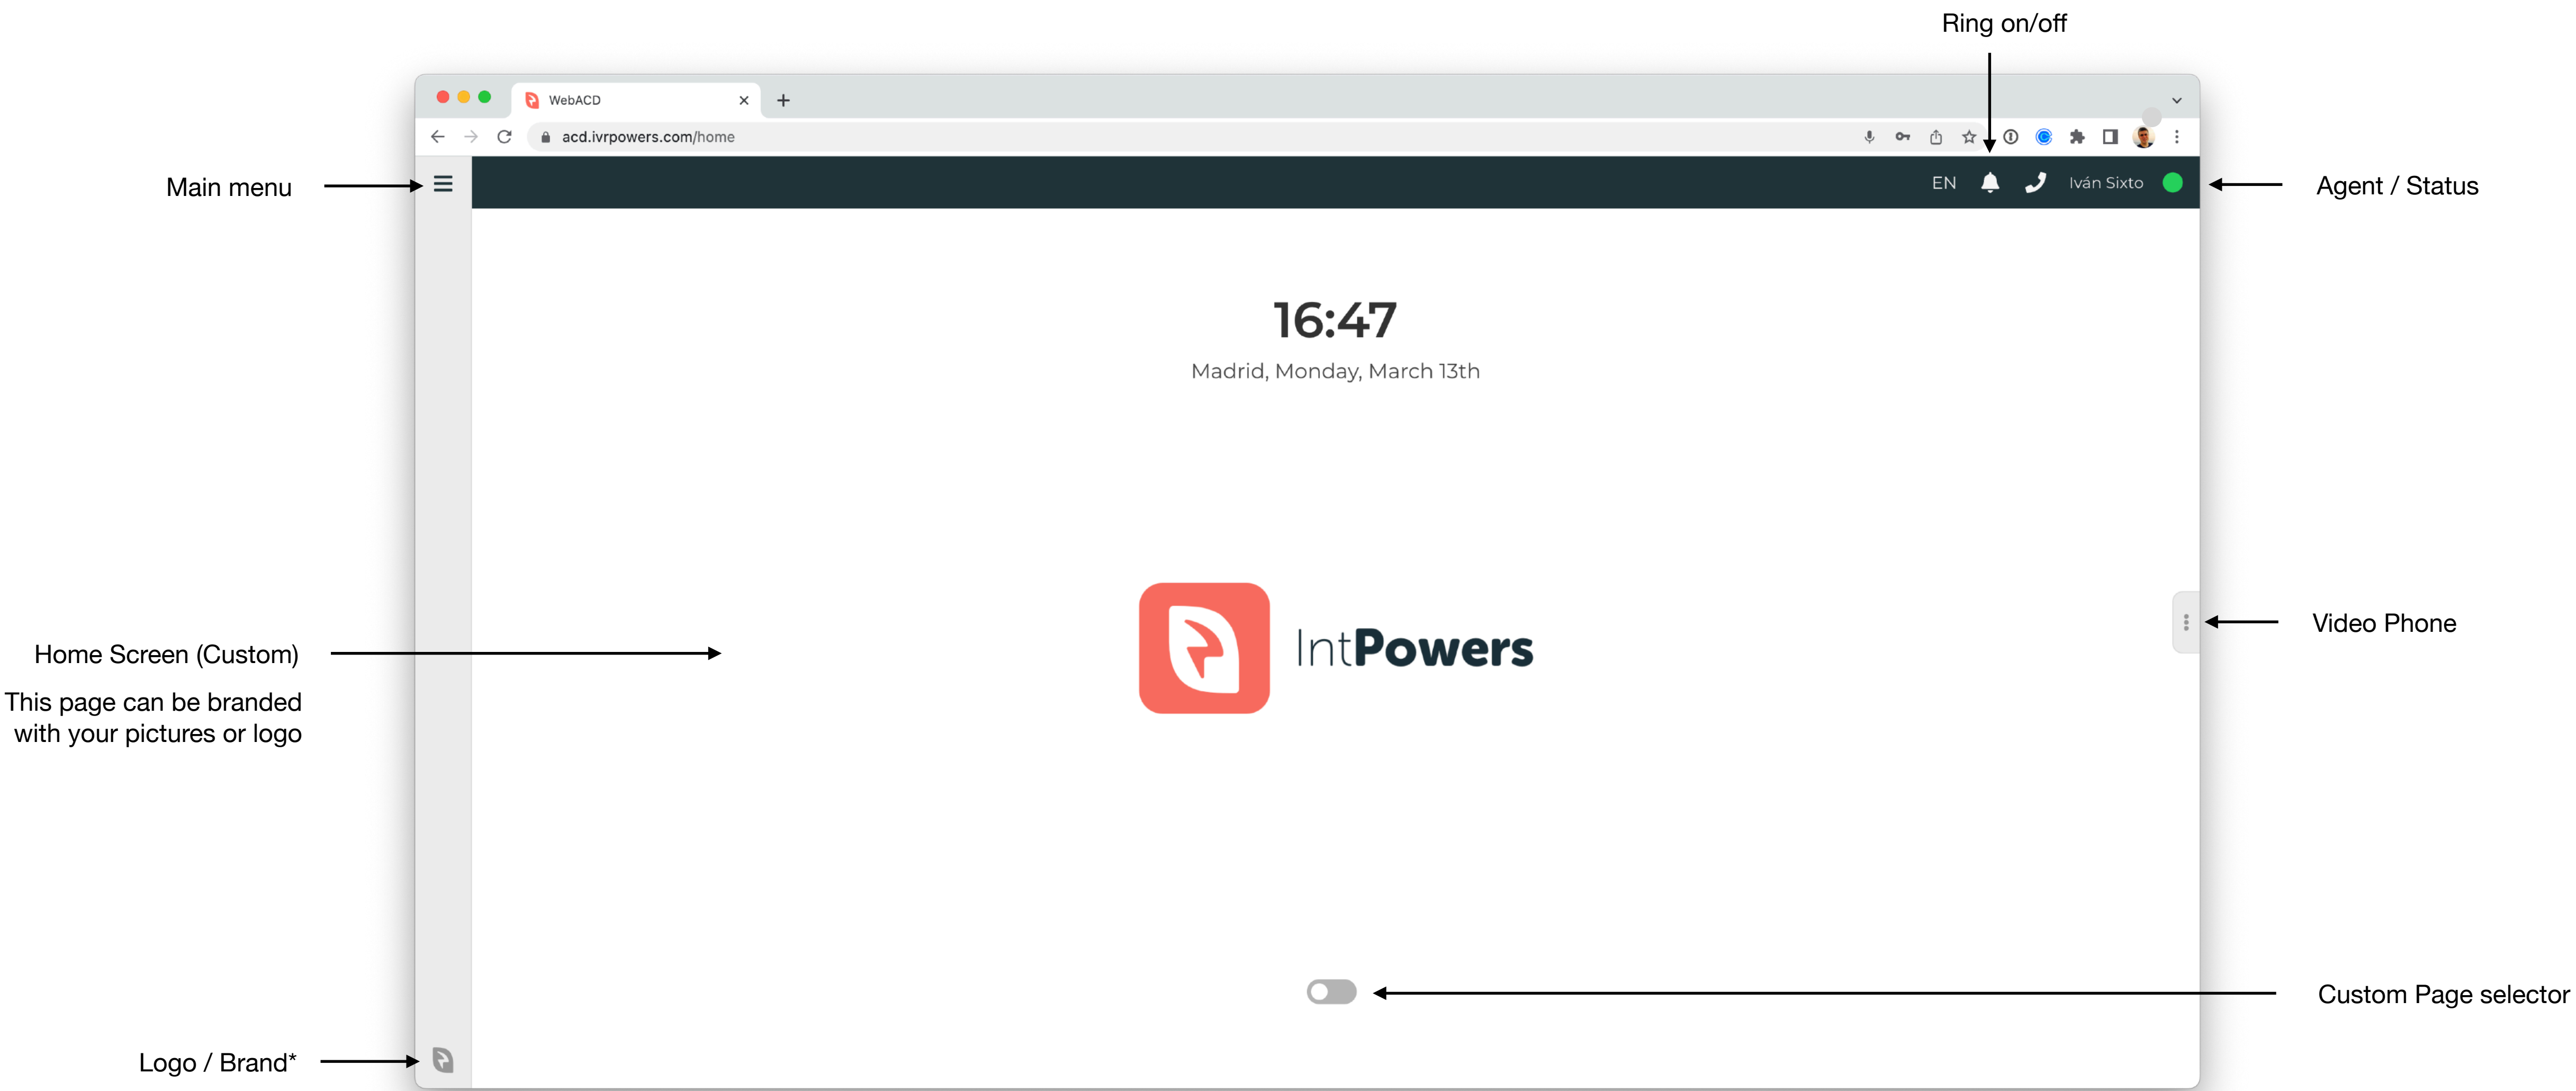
Ring on/off

WebACD

acd.ivrpowers.com/home

Main menu

EN Iván Sixto

Agent / Status

16:47

Madrid, Monday, March 13th

IntPowers

Video Phone

Home Screen (Custom)

This page can be branded with your pictures or logo

Custom Page selector

Logo / Brand*